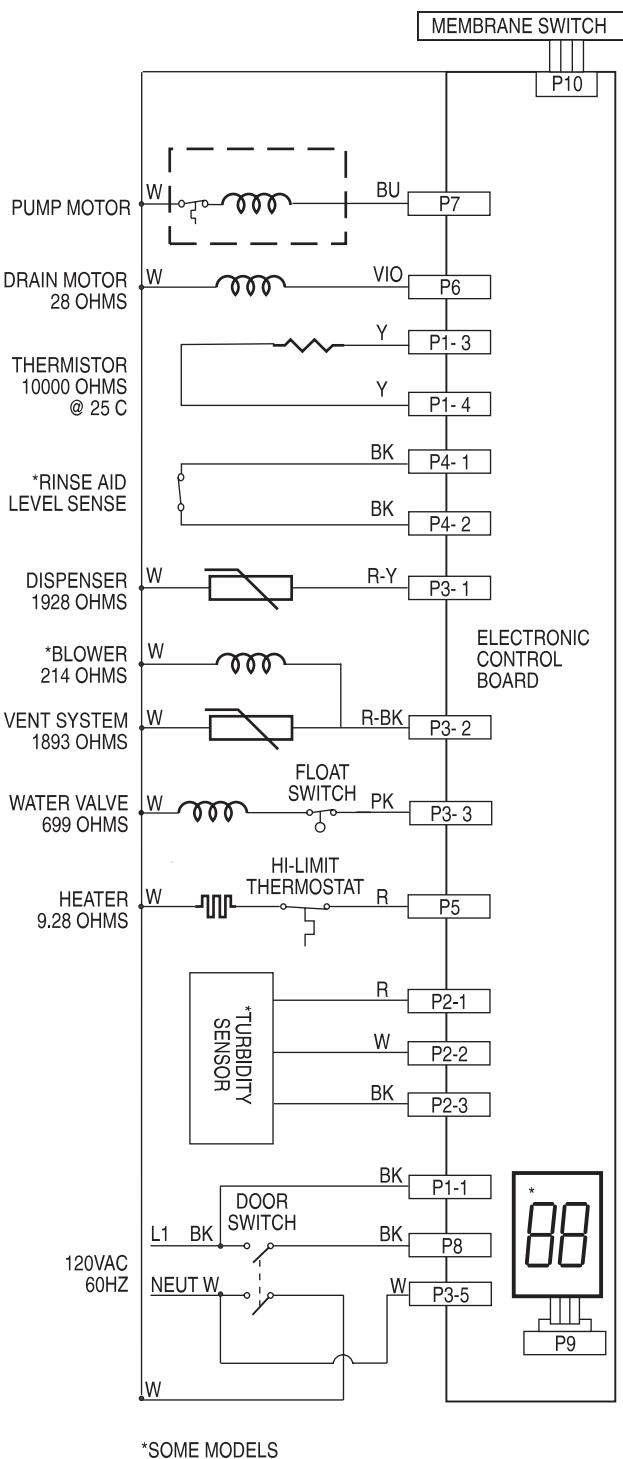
MEMBRANE SWITCH
P10

PUMP MOTOR
W
BU
P7

DRAIN MOTOR
28 OHMS
W
VIO
P6

THERMISTOR
10000 OHMS
@ 25 C
Y
P1- 3
Y
P1- 4

*RINSE AID
LEVEL SENSE
BK
P4- 1
BK
P4- 2

DISPENSER
1928 OHMS
W
R-Y
P3- 1

ELECTRONIC
CONTROL
BOARD

*BLOWER
214 OHMS
W

VENT SYSTEM
1893 OHMS
W
R-BK
P3- 2

WATER VALVE
699 OHMS
W
FLOAT
SWITCH
PK
P3- 3

HEATER
9.28 OHMS
W
HI-LIMIT
THERMOSTAT
R
P5

*TURBIDITY
SENSOR
R
P2-1
W
P2-2
BK
P2-3

BK
P1-1
DOOR
SWITCH
L1 BK
BK
P8
120VAC
60HZ
NEUT W
W
P3-5
*
88
P9
W

*SOME MODELS